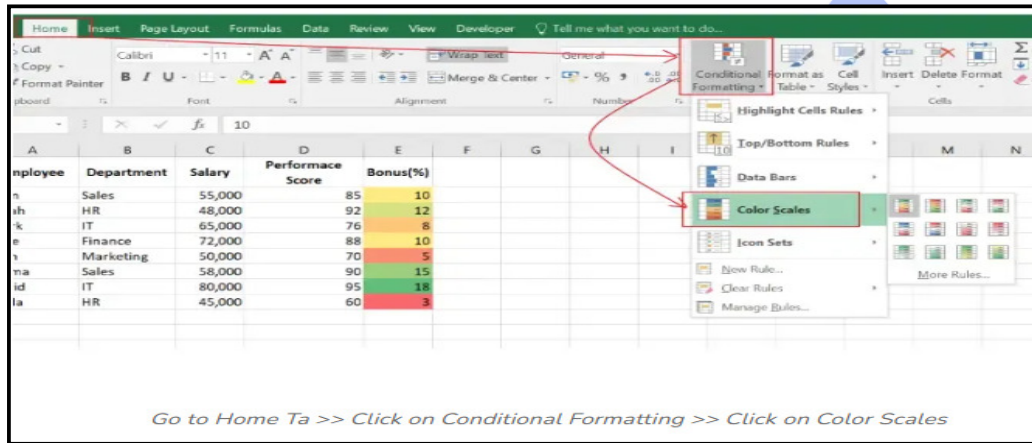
Home Insert Page Layout Formulas Data Review View Developer Tell me what you want to do...

Cut
Copy
Format Painter
pboard

Calibri 11 A A
B I U
Font

Wrap Text
Merge & Center
Alignment

General
% ,
Number

Conditional Formatting
Format as Table
Cell Styles
Insert Delete Format
Cells

10

| A | B | C | D | E | F | G | H | I | M | N |
|---|---|---|---|---|---|---|---|---|---|---|
| nployee | Department | Salary | Performace Score | Bonus(%) | | | | | | |
| n | Sales | 55,000 | 85 | 10 | | | | | | |
| ah | HR | 48,000 | 92 | 12 | | | | | | |
| rk | IT | 65,000 | 76 | 8 | | | | | | |
| e | Finance | 72,000 | 88 | 10 | | | | | | |
| n | Marketing | 50,000 | 70 | 5 | | | | | | |
| ma | Sales | 58,000 | 90 | 15 | | | | | | |
| id | IT | 80,000 | 95 | 18 | | | | | | |
| la | HR | 45,000 | 60 | 3 | | | | | | |

Highlight Cells Rules
Top/Bottom Rules
Data Bars
Color Scales
Icon Sets
New Rule...
Clear Rules
Manage Rules...

More Rules...

Go to Home Ta >> Click on Conditional Formatting >> Click on Color Scales